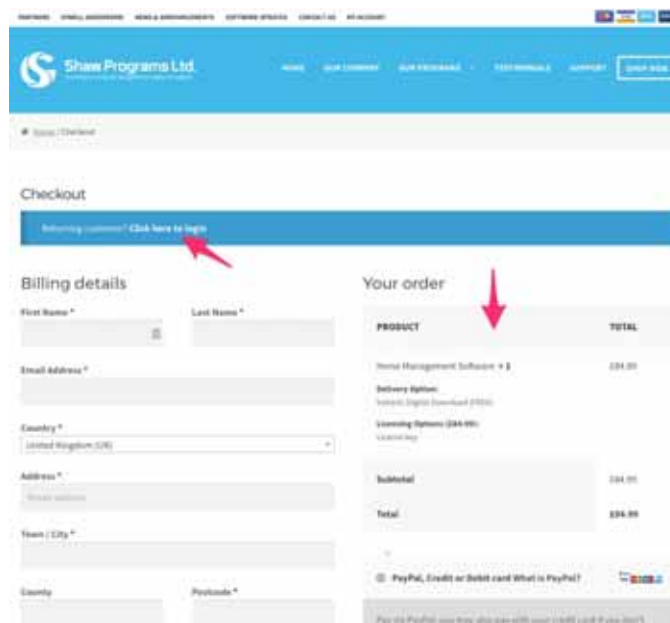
PARTNERS SYNELL ASSURANCE NEWS & ANNOUNCEMENTS SOFTWARE UPDATES CONTACT US MY ACCOUNT

Shaw Programs Ltd.

HOME OUR COMPANY OUR PROGRAMS TESTIMONIALS SUPPORT SHOP NOW

Home / Checkout

Checkout

Returning customer? Click here to login

Billing details

First Name *

Last Name *

Email Address *

Country *

United Kingdom (UK)

Address *

Street address

Town / City *

County

Postcode *

Your order

| PRODUCT | TOTAL |
|---|---|
| Home Management Software × 1 | £84.99 |
| Delivery Option: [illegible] | |
| Licensing Options (£84.99): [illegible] | |
| Subtotal | £84.99 |
| Total | £84.99 |

PayPal, Credit or Debit card What is PayPal?

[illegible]